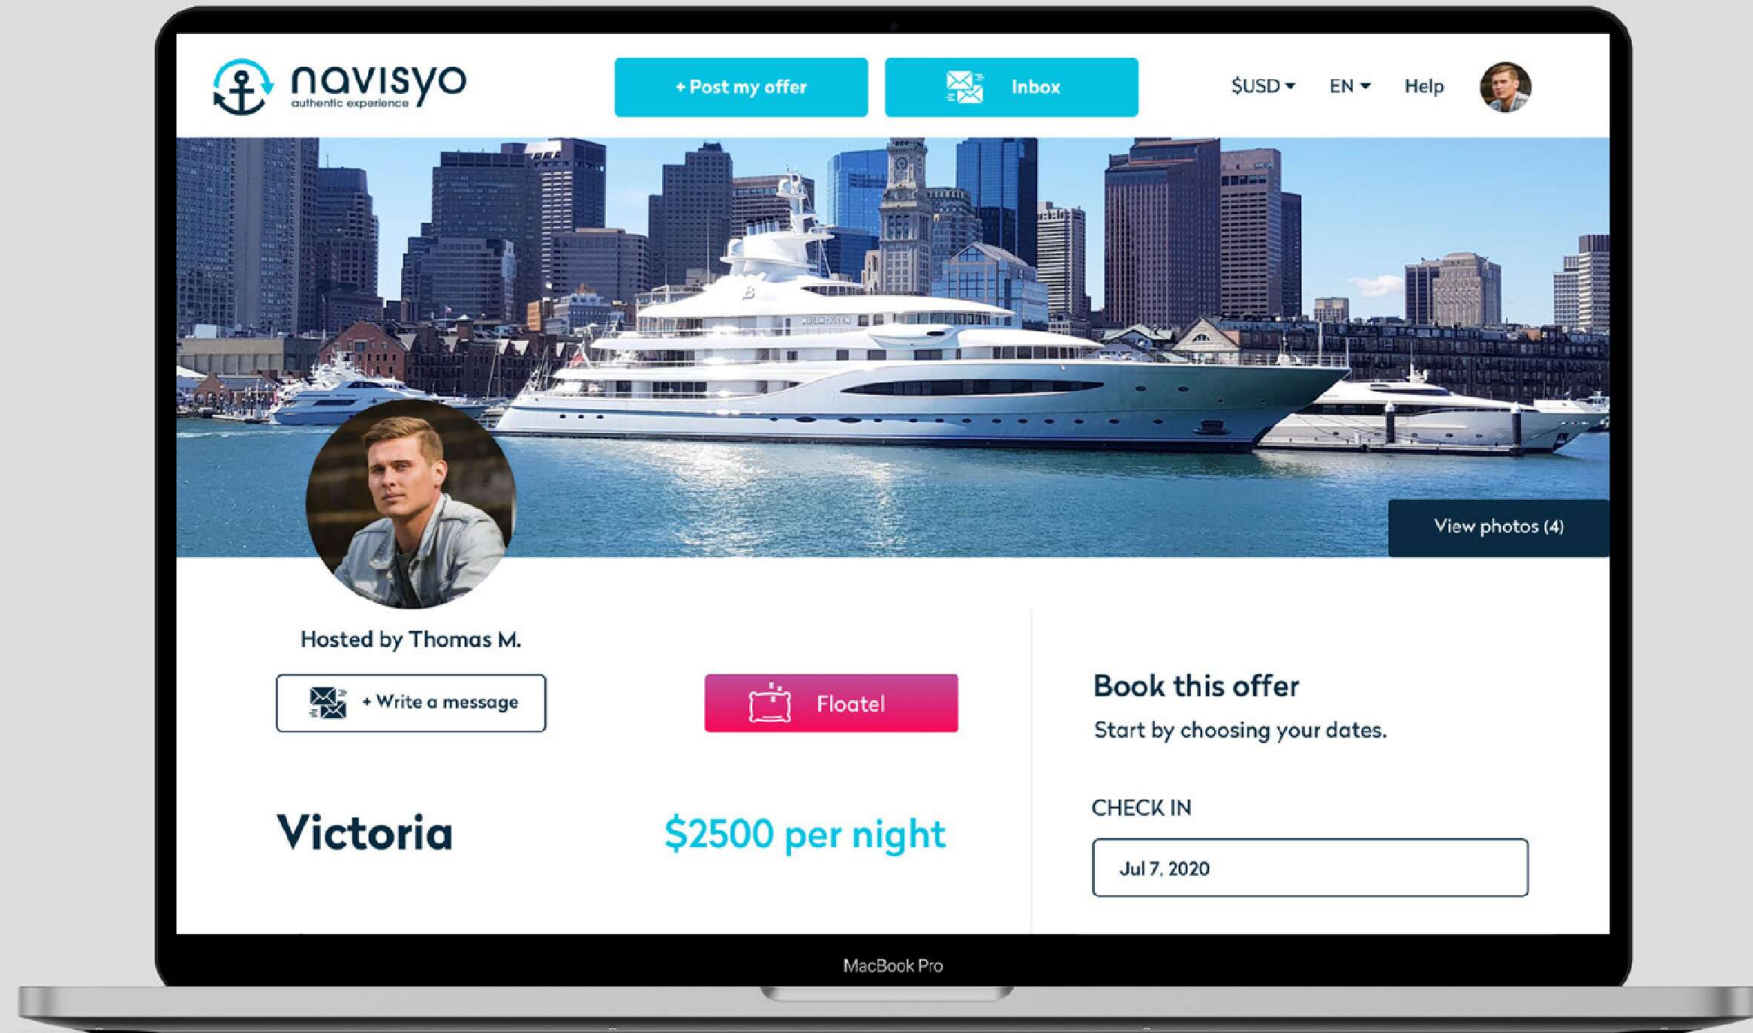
navisyo
authentic experience

+ Post my offer

Inbox

$USD ▾

EN ▾

Help

View photos (4)

Hosted by Thomas M.

+ Write a message

Floatel

Victoria

$2500 per night

Book this offer

Start by choosing your dates.

CHECK IN

Jul 7, 2020

MacBook Pro